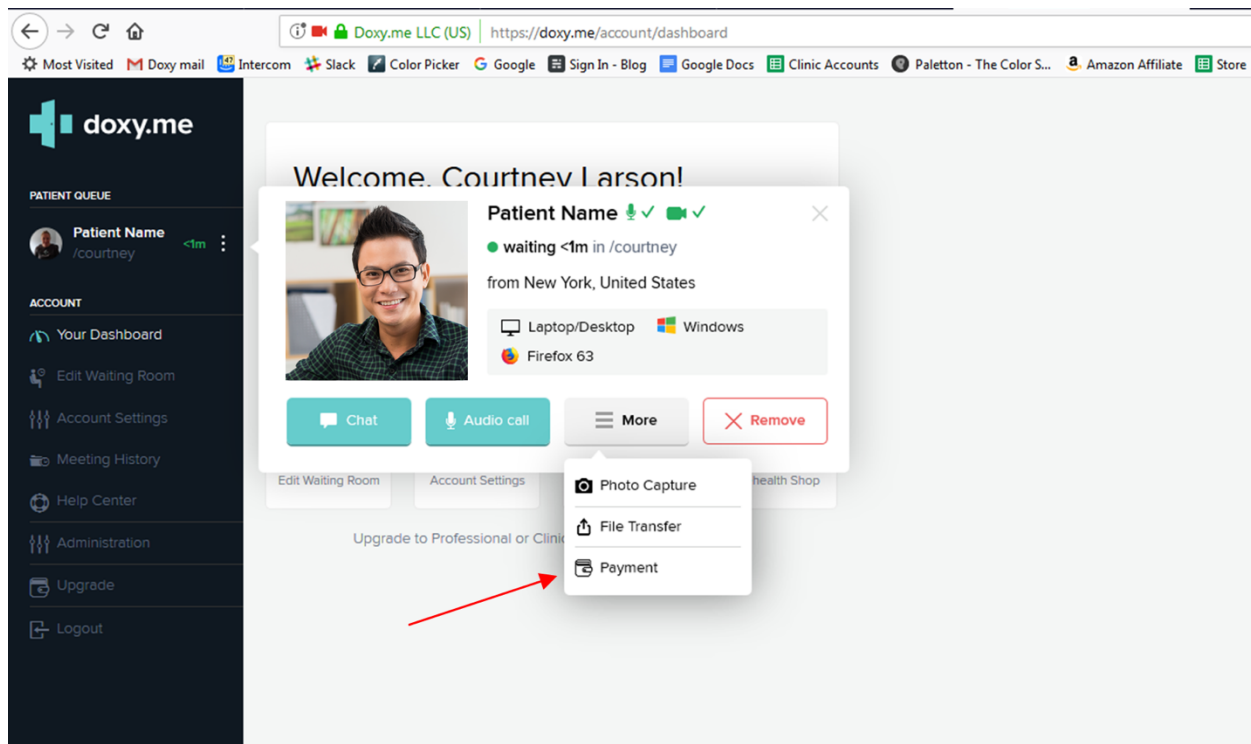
Doxy.me LLC (US) https://doxy.me/account/dashboard

Most Visited Doxy mail Intercom Slack Color Picker Google Sign In - Blog Google Docs Clinic Accounts Paletton - The Color S... Amazon Affiliate Store

doxy.me

PATIENT QUEUE

Patient Name
/courtney
<1m

ACCOUNT

Your Dashboard

Edit Waiting Room

Account Settings

Meeting History

Help Center

Administration

Upgrade

Logout

Welcome, Courtney Larson!

Patient Name

waiting <1m in /courtney

from New York, United States

Laptop/Desktop Windows

Firefox 63

Chat

Audio call

More

Remove

Edit Waiting Room

Account Settings

health Shop

Upgrade to Professional or Clinic

Photo Capture

File Transfer

Payment